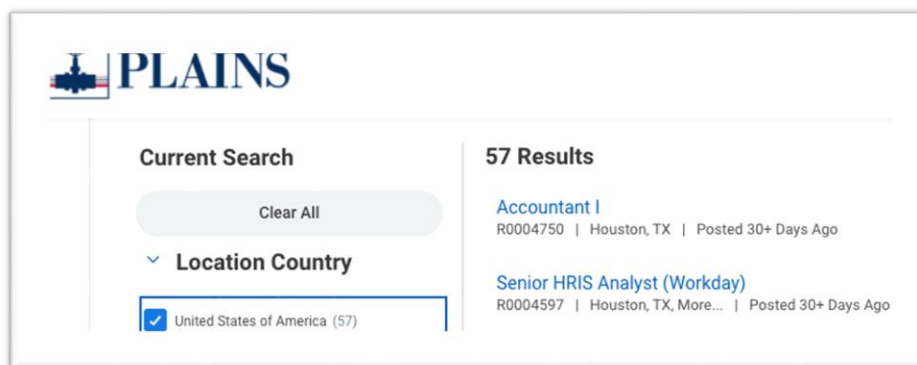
PLAINS

Current Search

Clear All

Location Country

United States of America (57)

57 Results

Accountant I
R0004750 | Houston, TX | Posted 30+ Days Ago

Senior HRIS Analyst (Workday)
R0004597 | Houston, TX, More... | Posted 30+ Days Ago